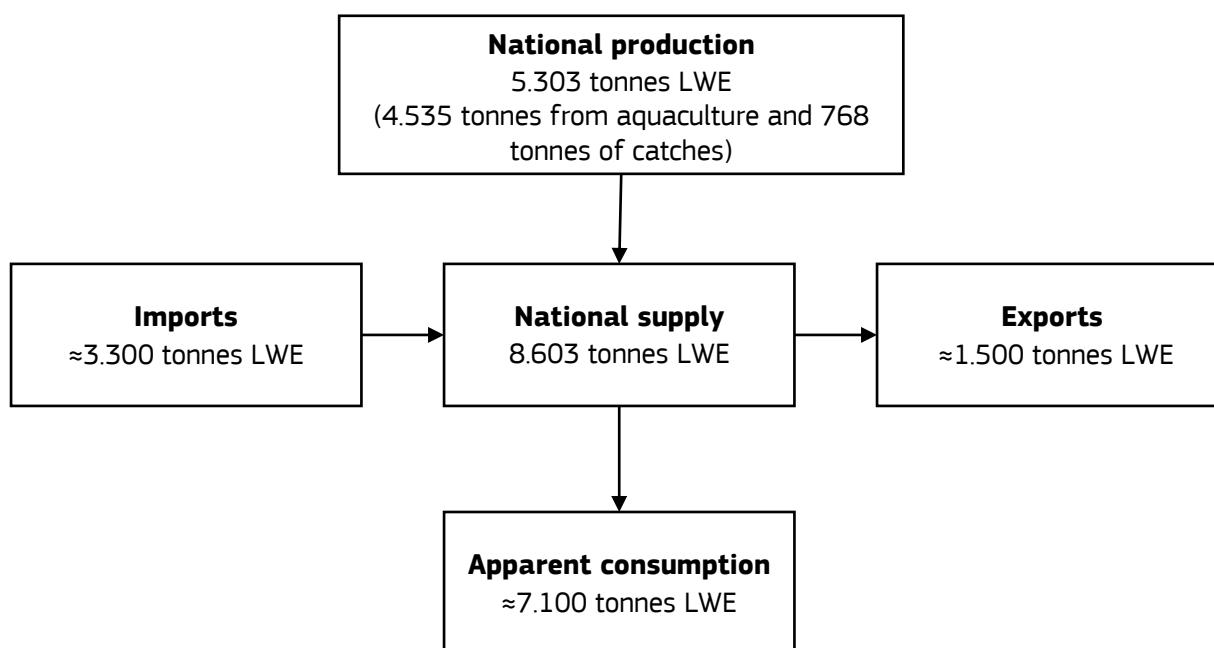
**National production**
5.303 tonnes LWE
(4.535 tonnes from aquaculture and 768 tonnes of catches)

**Imports**
≈3.300 tonnes LWE

**National supply**
8.603 tonnes LWE

**Exports**
≈1.500 tonnes LWE

**Apparent consumption**
≈7.100 tonnes LWE